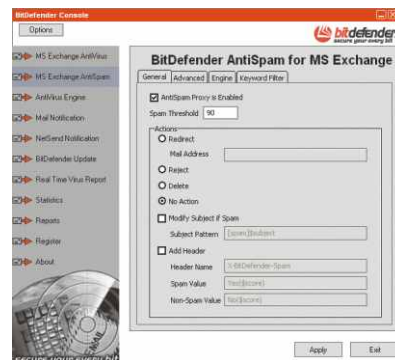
BitDefender Console

Options

bitdefender
secure your every bit

MS Exchange AntiVirus
MS Exchange AntiSpam
AntiVirus Engine
Mail Notification
NetSend Notification
BitDefender Update
Real Time Virus Report
Statistics
Reports
Register
About

SECURE YOUR EVERY BI

BitDefender AntiSpam for MS Exchange

General | Advanced | Engine | Keyword Filter

AntiSpam Proxy is Enabled
Spam Threshold 90

Actions
Redirect
Mail Address
Reject
Delete
No Action
Modify Subject if Spam
Subject Pattern [spam] {subject}
Add Header
Header Name X-BitDefender-Spam
Spam Value Yes({score})
Non-Spam Value No({score})

Apply
Exit